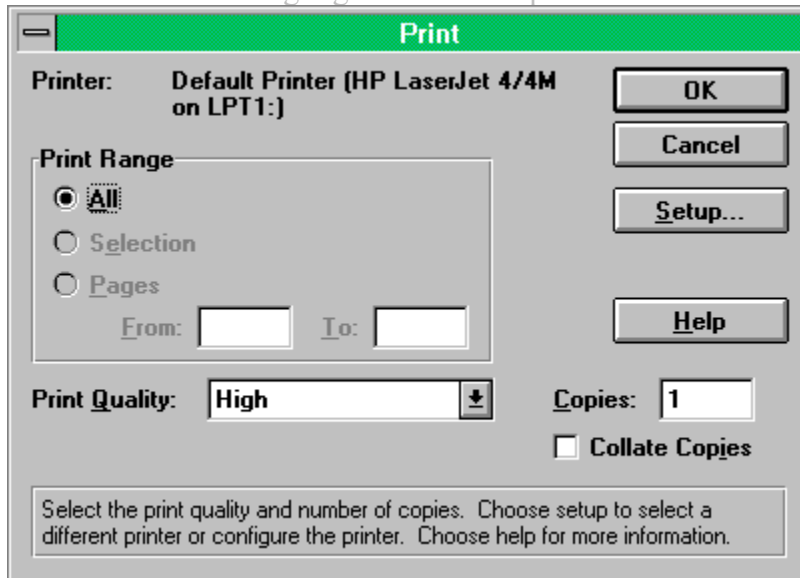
Print

Printer: Default Printer (HP LaserJet 4/4M on LPT1:)

OK

Cancel

Setup...

Print Range

All

Selection

Pages

From: To:

Help

Print Quality: High

Copies: 1

Collate Copies

Select the print quality and number of copies. Choose setup to select a different printer or configure the printer. Choose help for more information.